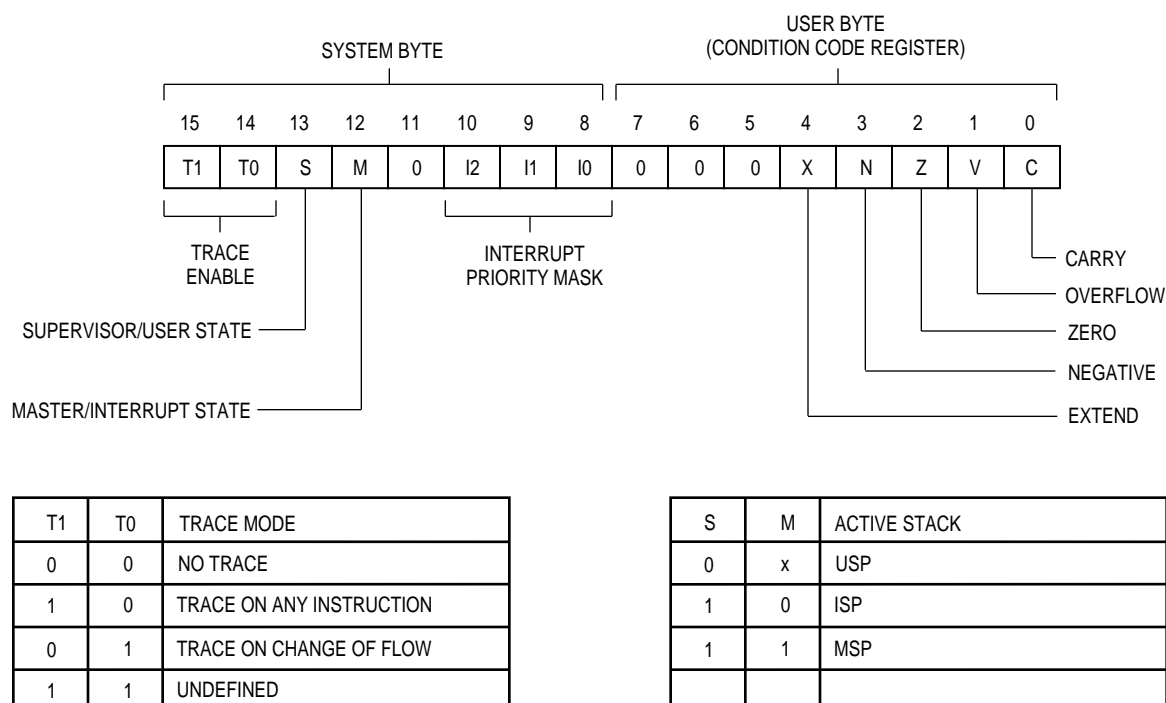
SYSTEM BYTE

USER BYTE
(CONDITION CODE REGISTER)

| 15 | 14 | 13 | 12 | 11 | 10 | 9 | 8 | 7 | 6 | 5 | 4 | 3 | 2 | 1 | 0 |
|---|---|---|---|---|---|---|---|---|---|---|---|---|---|---|---|
| T1 | T0 | S | M | 0 | I2 | I1 | I0 | 0 | 0 | 0 | X | N | Z | V | C |

TRACE ENABLE

INTERRUPT PRIORITY MASK

CARRY

OVERFLOW

ZERO

NEGATIVE

EXTEND

SUPERVISOR/USER STATE

MASTER/INTERRUPT STATE

| T1 | T0 | TRACE MODE |
|---|---|---|
| 0 | 0 | NO TRACE |
| 1 | 0 | TRACE ON ANY INSTRUCTION |
| 0 | 1 | TRACE ON CHANGE OF FLOW |
| 1 | 1 | UNDEFINED |

| S | M | ACTIVE STACK |
|---|---|---|
| 0 | x | USP |
| 1 | 0 | ISP |
| 1 | 1 | MSP |
| | | |